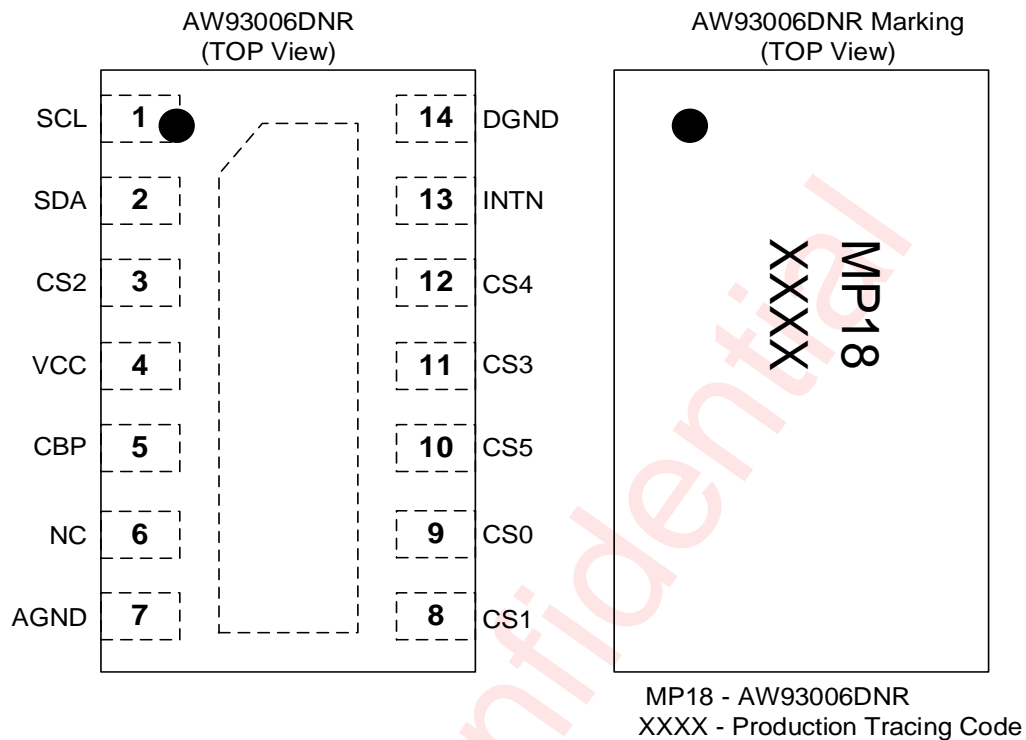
AW93006DNR
(TOP View)

SCL 1
SDA 2
CS2 3
VCC 4
CBP 5
NC 6
AGND 7

14 DGND
13 INTN
12 CS4
11 CS3
10 CS5
9 CS0
8 CS1

AW93006DNR Marking
(TOP View)

MP18
XXXX

MP18 - AW93006DNR
XXXX - Production Tracing Code

nfidential